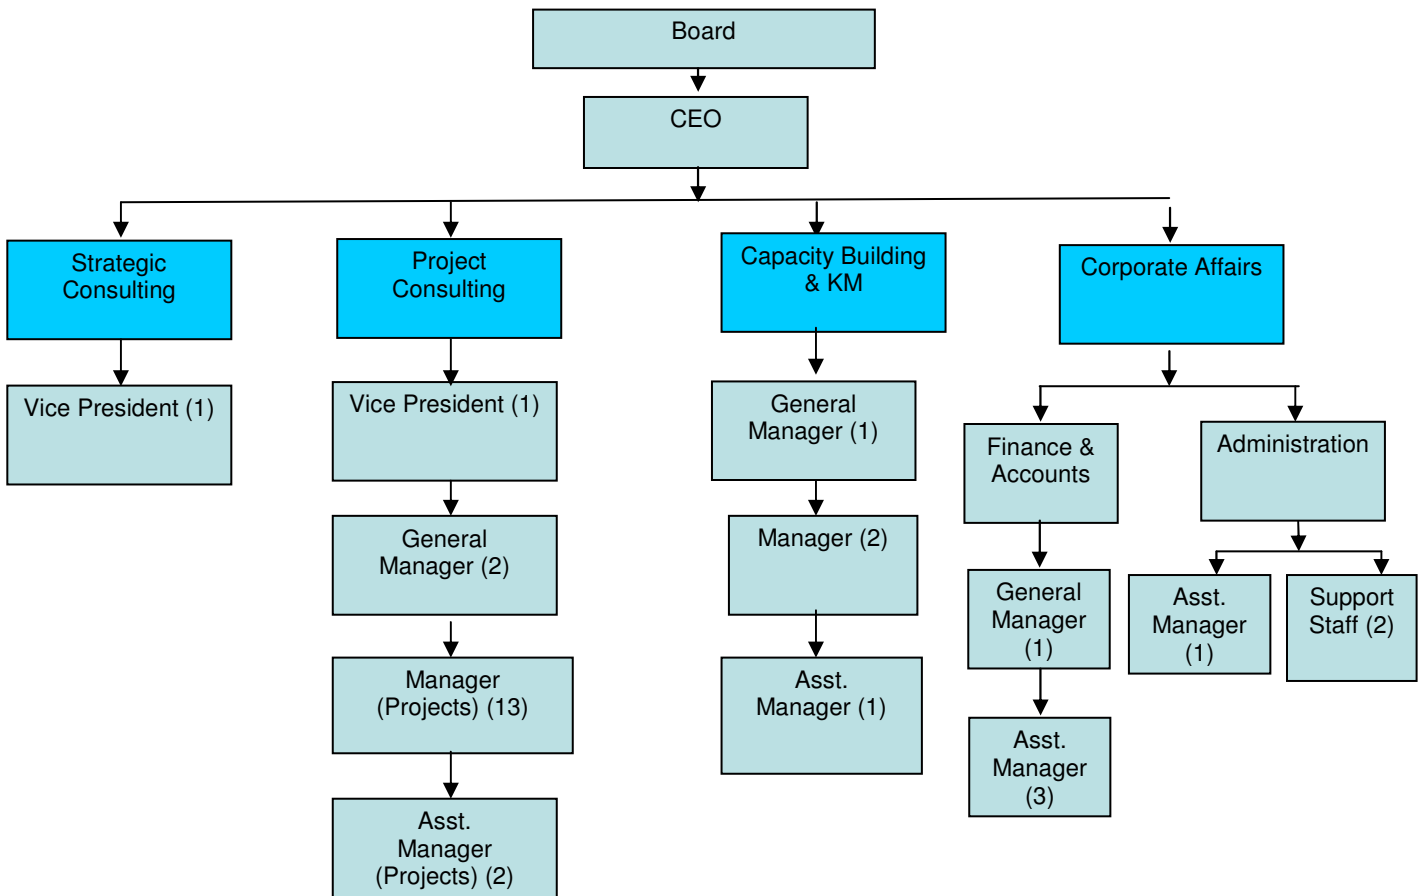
Board

CEO

Strategic Consulting

Vice President (1)

Project Consulting

Vice President (1)

General Manager (2)

Manager (Projects) (13)

Asst. Manager (Projects) (2)

Capacity Building & KM

General Manager (1)

Manager (2)

Asst. Manager (1)

Corporate Affairs

Finance & Accounts

General Manager (1)

Asst. Manager (3)

Administration

Asst. Manager (1)

Support Staff (2)